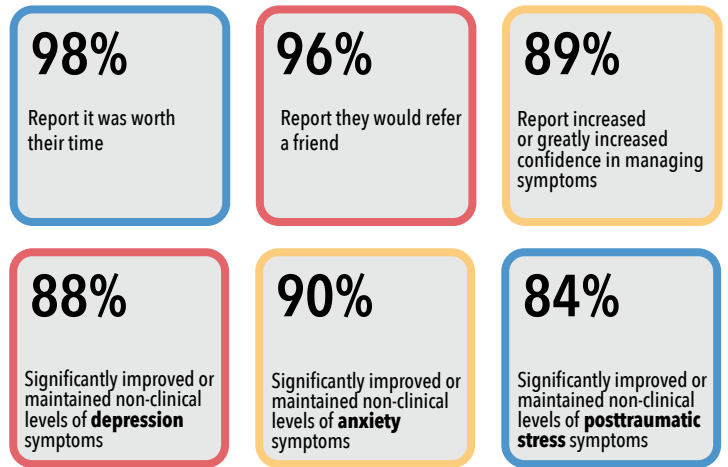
98%

Report it was worth their time

96%

Report they would refer a friend

89%

Report increased or greatly increased confidence in managing symptoms

88%

Significantly improved or maintained non-clinical levels of **depression** symptoms

90%

Significantly improved or maintained non-clinical levels of **anxiety** symptoms

84%

Significantly improved or maintained non-clinical levels of **posttraumatic stress** symptoms